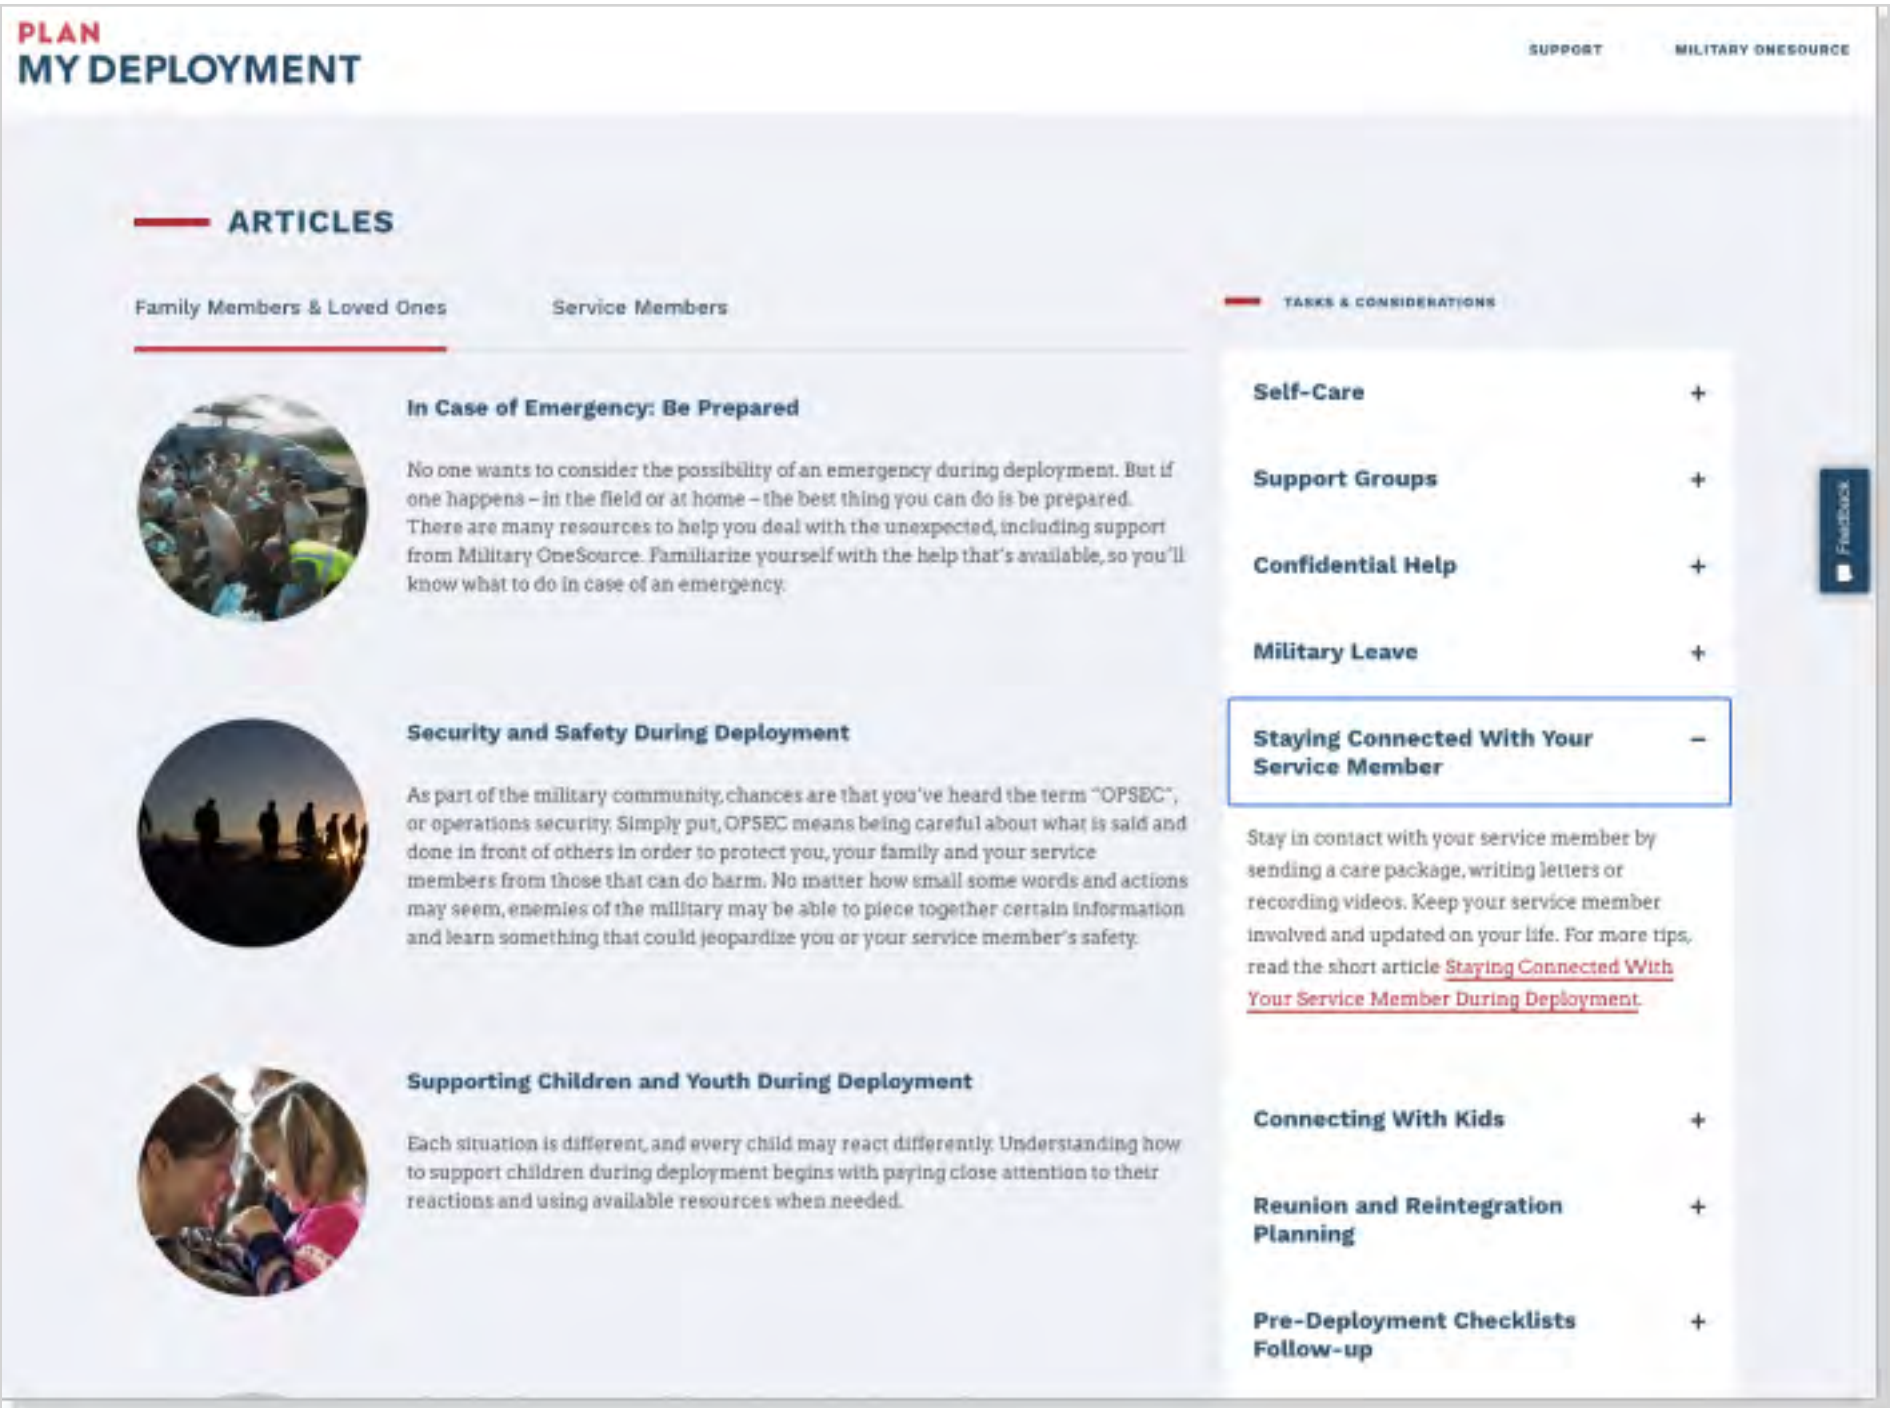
PLAN
MY DEPLOYMENT

SUPPORT

MILITARY ONESOURCE

ARTICLES

Family Members & Loved Ones

Service Members

In Case of Emergency: Be Prepared

No one wants to consider the possibility of an emergency during deployment. But if one happens – in the field or at home – the best thing you can do is be prepared. There are many resources to help you deal with the unexpected, including support from Military OneSource. Familiarize yourself with the help that's available, so you'll know what to do in case of an emergency.

Security and Safety During Deployment

As part of the military community, chances are that you've heard the term "OPSEC", or operations security. Simply put, OPSEC means being careful about what is said and done in front of others in order to protect you, your family and your service members from those that can do harm. No matter how small some words and actions may seem, enemies of the military may be able to piece together certain information and learn something that could jeopardize you or your service member's safety.

Supporting Children and Youth During Deployment

Each situation is different, and every child may react differently. Understanding how to support children during deployment begins with paying close attention to their reactions and using available resources when needed.

TASKS & CONSIDERATIONS

Self-Care +

Support Groups +

Confidential Help +

Military Leave +

Staying Connected With Your Service Member –

Stay in contact with your service member by sending a care package, writing letters or recording videos. Keep your service member involved and updated on your life. For more tips, read the short article Staying Connected With Your Service Member During Deployment.

Connecting With Kids +

Reunion and Reintegration Planning +

Pre-Deployment Checklists Follow-up +

Feedback